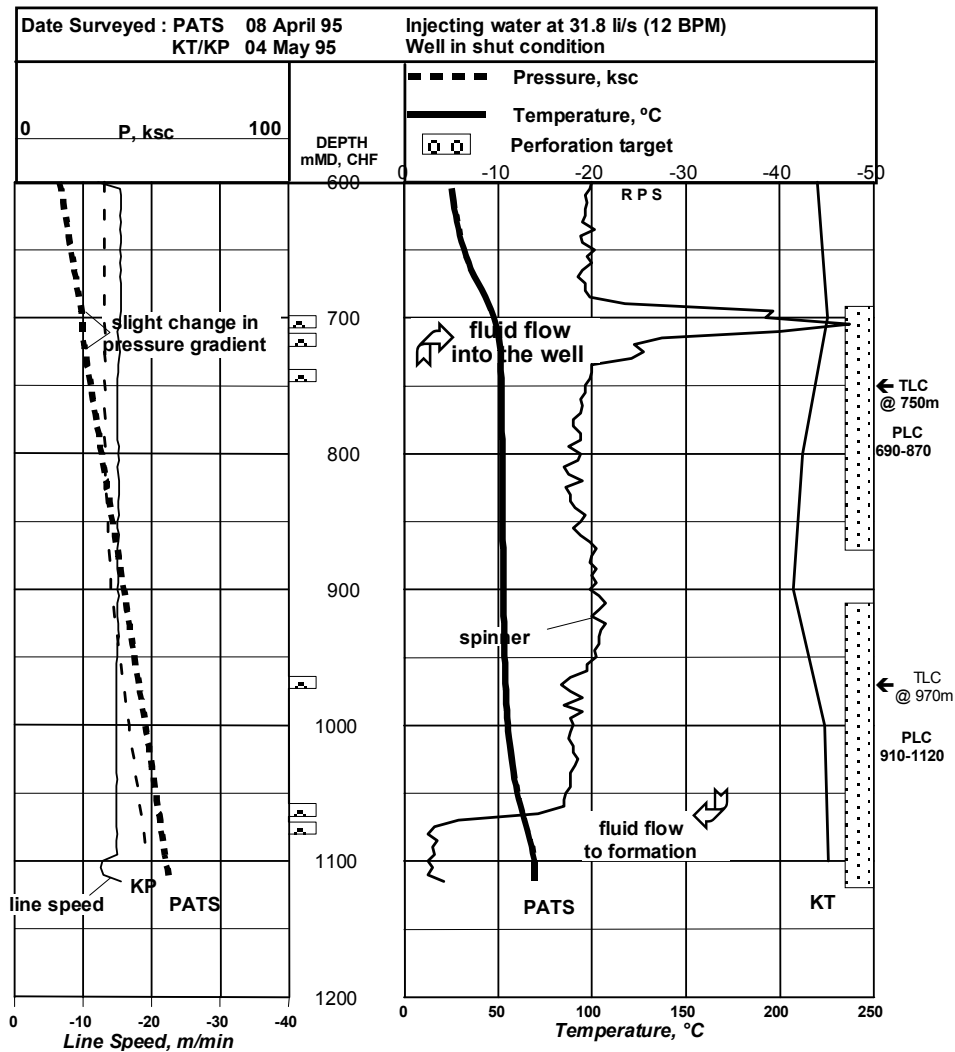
Date Surveyed : PATS 08 April 95
KT/KP 04 May 95

Injecting water at 31.8 li/s (12 BPM)
Well in shut condition

Pressure, ksc
Temperature, ºC
Perforation target

0 P, ksc 100

DEPTH mMD, CHF

0 -10 -20 -30 -40 -50
R P S

600
700
800
900
1000
1100
1200

slight change in pressure gradient

fluid flow into the well

TLC @ 750m

PLC 690-870

spinner

TLC @ 970m

PLC 910-1120

fluid flow to formation

line speed
KP
PATS

PATS

KT

0 -10 -20 -30 -40
Line Speed, m/min

0 50 100 150 200 250
Temperature, °C